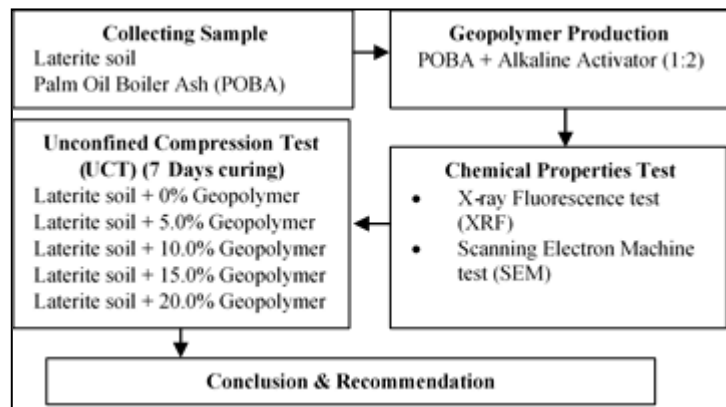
**Collecting Sample**
Laterite soil
Palm Oil Boiler Ash (POBA)

**Geopolymer Production**
POBA + Alkaline Activator (1:2)

**Unconfined Compression Test (UCT) (7 Days curing)**
Laterite soil + 0% Geopolymer
Laterite soil + 5.0% Geopolymer
Laterite soil + 10.0% Geopolymer
Laterite soil + 15.0% Geopolymer
Laterite soil + 20.0% Geopolymer

**Chemical Properties Test**
- X-ray Fluorescence test (XRF)
- Scanning Electron Machine test (SEM)

**Conclusion & Recommendation**